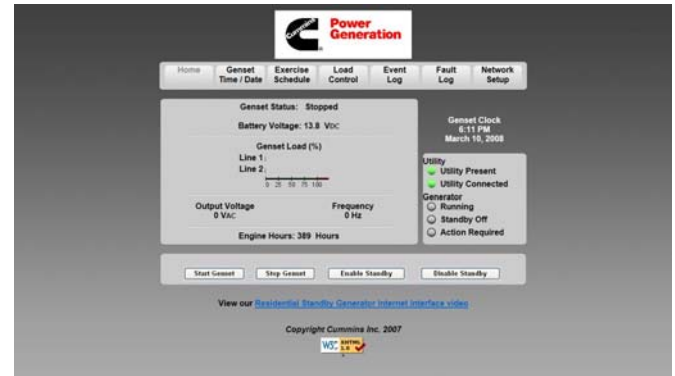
Cummins Power Generation

Home | Genset Time / Date | Exercise Schedule | Load Control | Event Log | Fault Log | Network Setup

Genset Status: Stopped

Battery Voltage: 13.8 VDC

Genset Load (%)
Line 1:
Line 2:
0 25 50 75 100

Output Voltage
0 VAC

Frequency
0 Hz

Engine Hours: 389 Hours

Genset Clock
6:11 PM
March 10, 2008

Utility
Utility Present
Utility Connected
Generator
Running
Standby Off
Action Required

Start Genset | Stop Genset | Enable Standby | Disable Standby

View our Residential Standby Generator Internet interface video

Copyright Cummins Inc. 2007

W3C XHTML 1.0